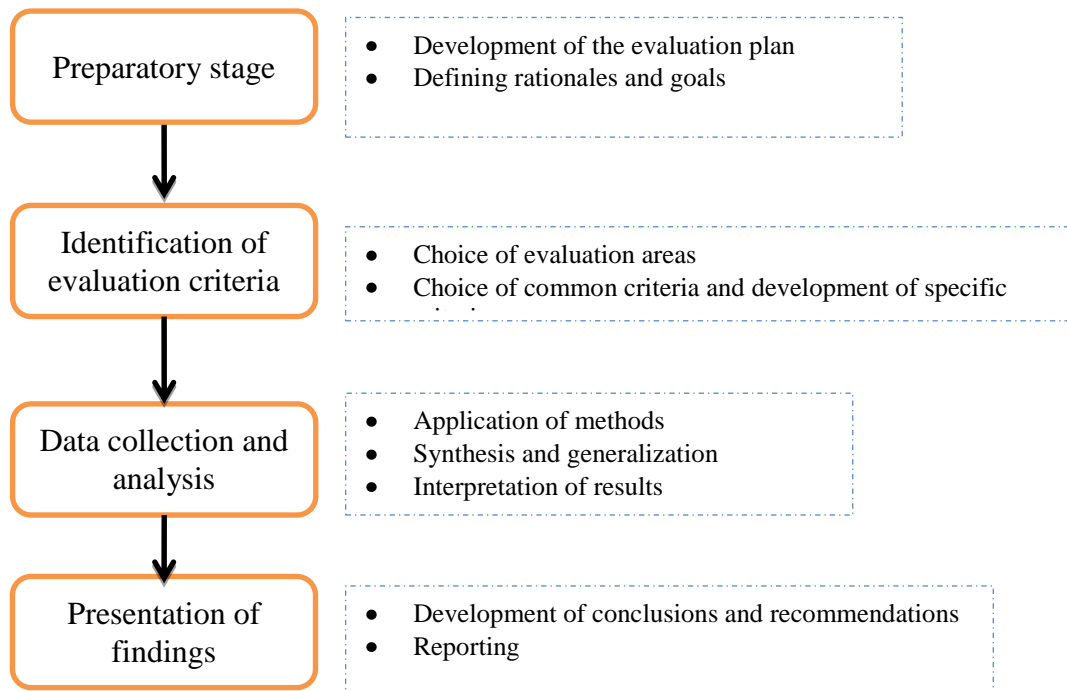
Preparatory stage

- Development of the evaluation plan
- Defining rationales and goals

Identification of evaluation criteria

- Choice of evaluation areas
- Choice of common criteria and development of specific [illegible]

Data collection and analysis

- Application of methods
- Synthesis and generalization
- Interpretation of results

Presentation of findings

- Development of conclusions and recommendations
- Reporting